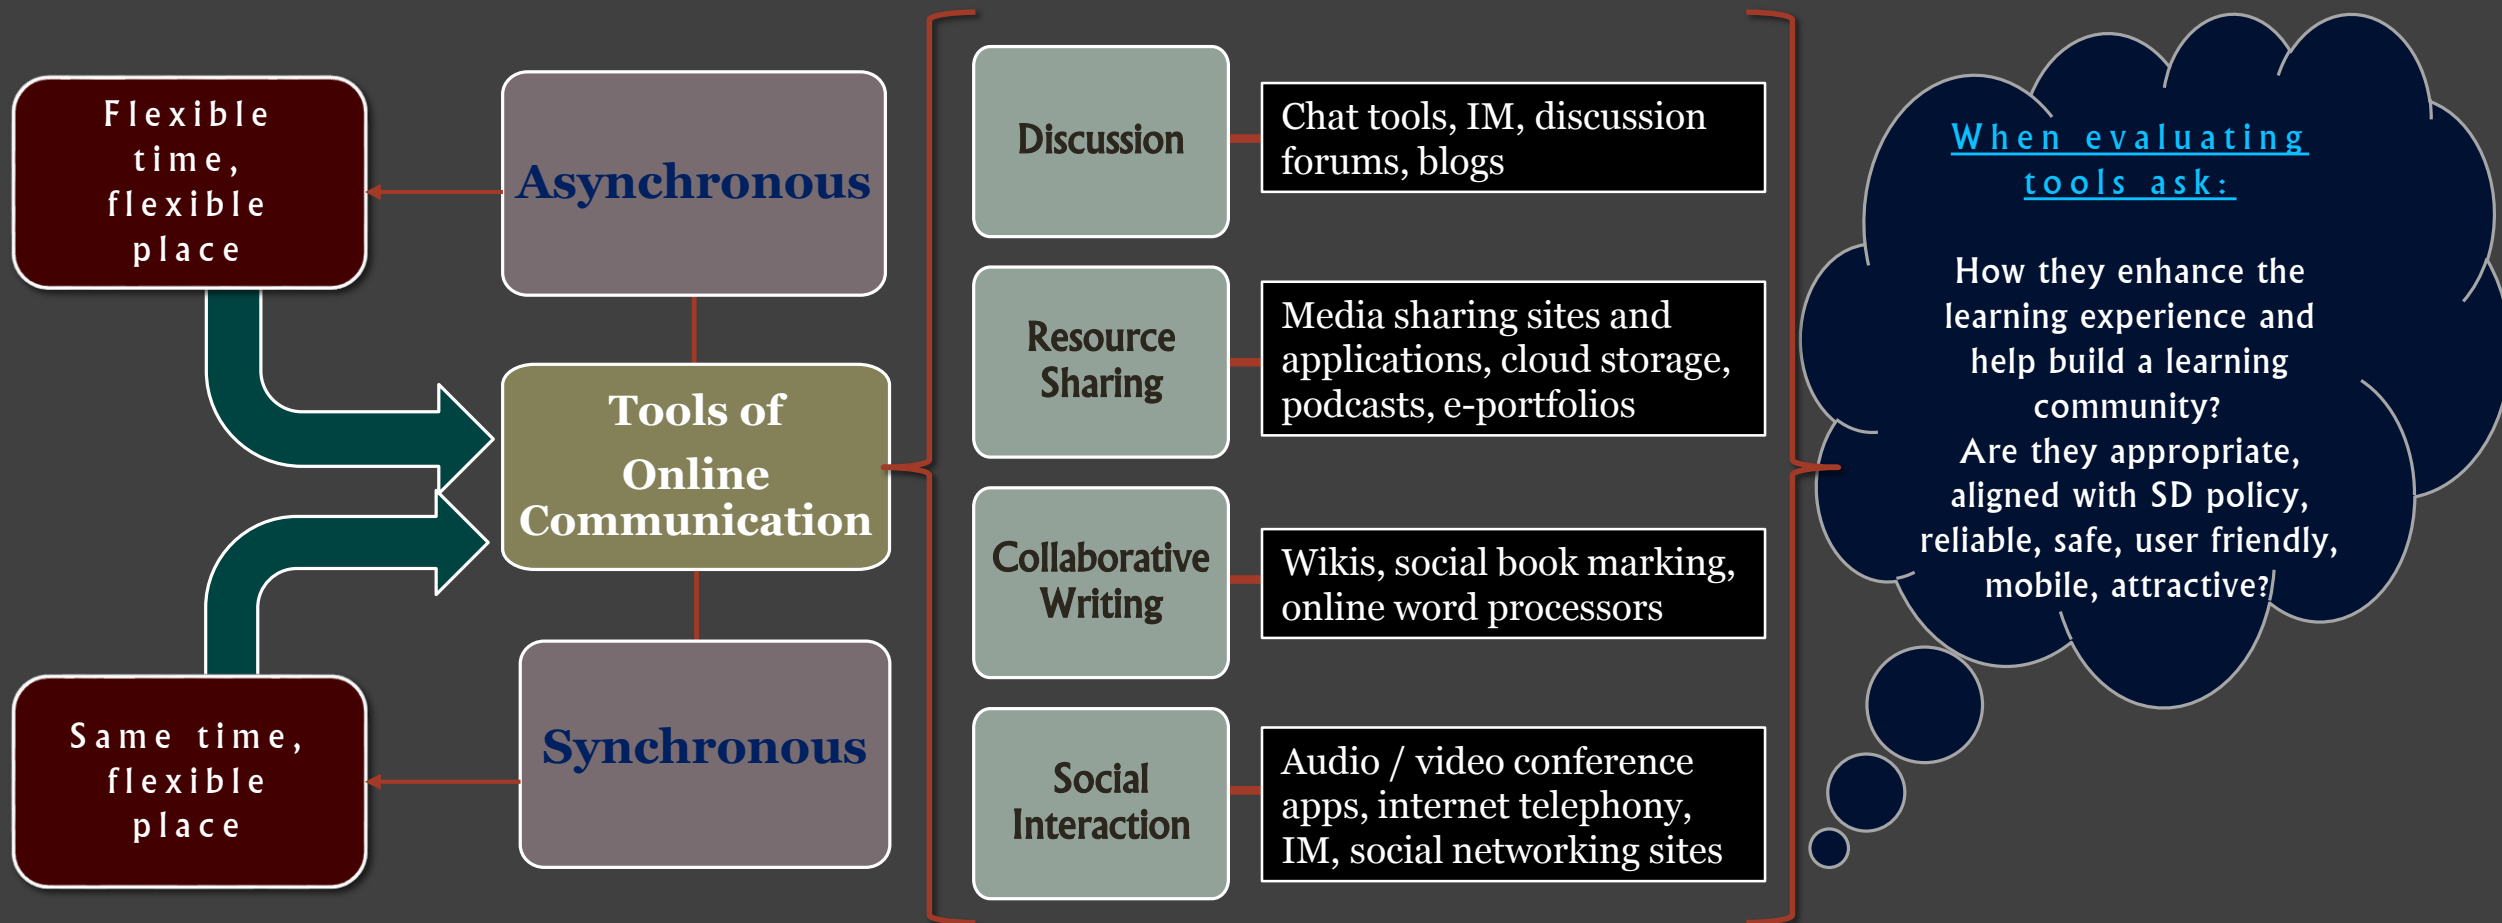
Flexible time, flexible place

Asynchronous

Tools of Online Communication

Synchronous

Same time, flexible place

Discussion

Chat tools, IM, discussion forums, blogs

Resource Sharing

Media sharing sites and applications, cloud storage, podcasts, e-portfolios

Collaborative Writing

Wikis, social book marking, online word processors

Social Interaction

Audio / video conference apps, internet telephony, IM, social networking sites

When evaluating tools ask:

How they enhance the learning experience and help build a learning community?
Are they appropriate, aligned with SD policy, reliable, safe, user friendly, mobile, attractive?